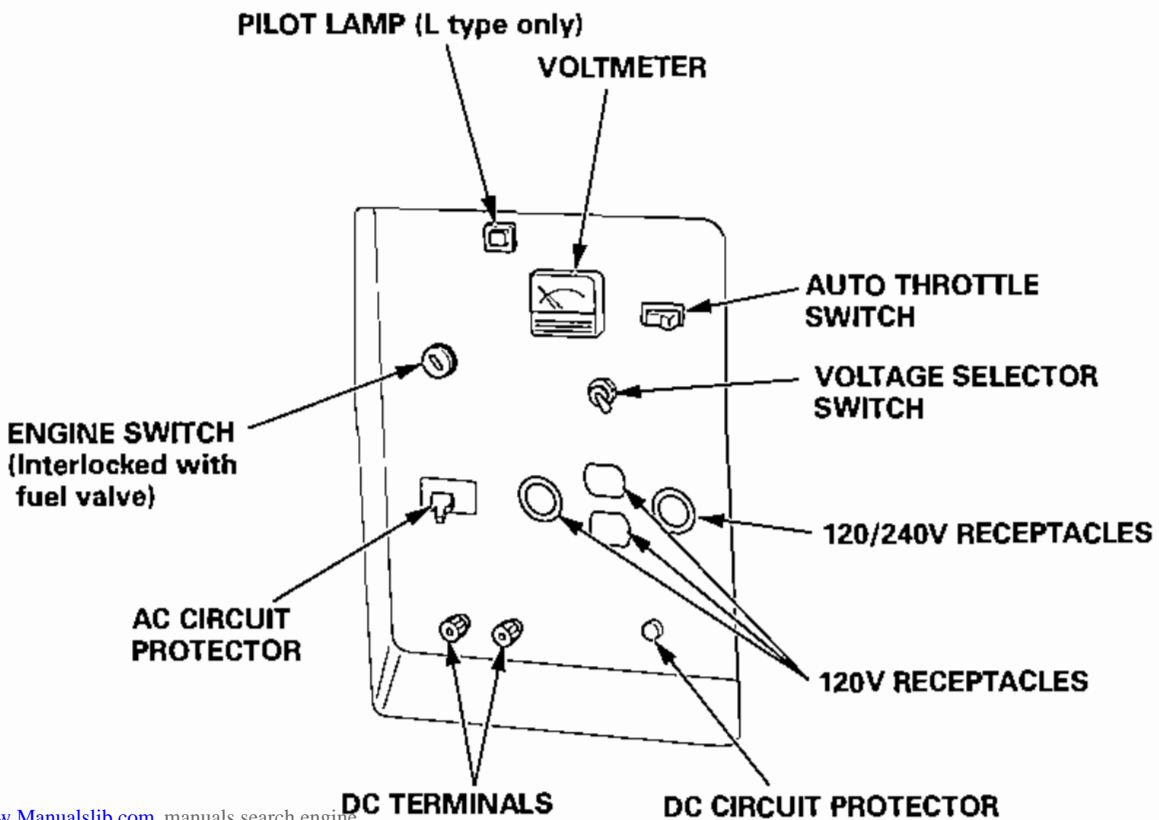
PILOT LAMP (L type only)

VOLTMETER

AUTO THROTTLE SWITCH

VOLTAGE SELECTOR SWITCH

ENGINE SWITCH (Interlocked with fuel valve)

120/240V RECEPTACLES

AC CIRCUIT PROTECTOR

120V RECEPTACLES

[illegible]w.Manualslib.com manuals search engine

DC TERMINALS

DC CIRCUIT PROTECTOR